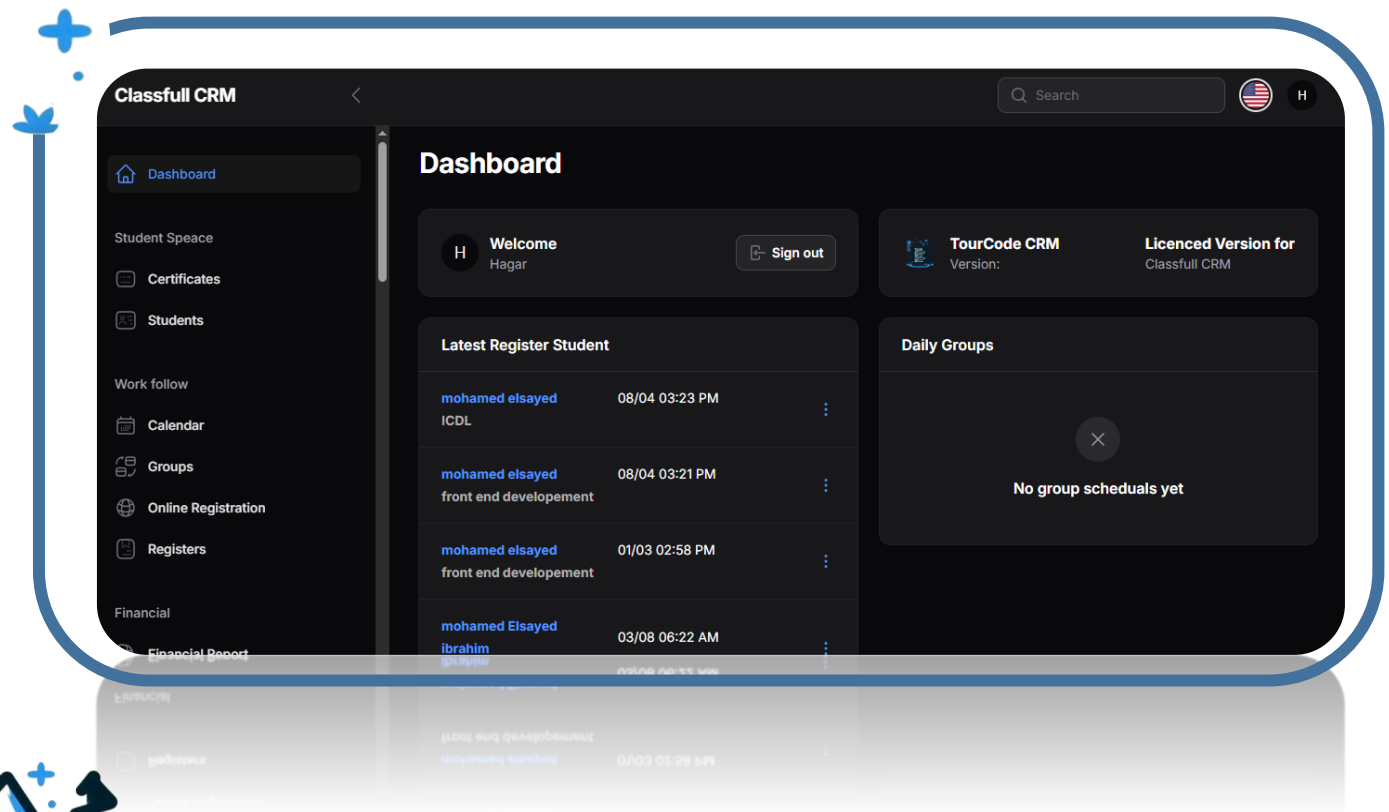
Classfull CRM

Search

H

Dashboard

Student Speace

Certificates

Students

Work follow

Calendar

Groups

Online Registration

Registers

Financial

Financial Report

Dashboard

H Welcome
Hagar

Sign out

TourCode CRM
Version:

Licenced Version for
Classfull CRM

Latest Register Student

mohamed elsayed
ICDL
08/04 03:23 PM

mohamed elsayed
front end developement
08/04 03:21 PM

mohamed elsayed
front end developement
01/03 02:58 PM

mohamed Elsayed
ibrahim
03/08 06:22 AM

Daily Groups

No group scheduals yet